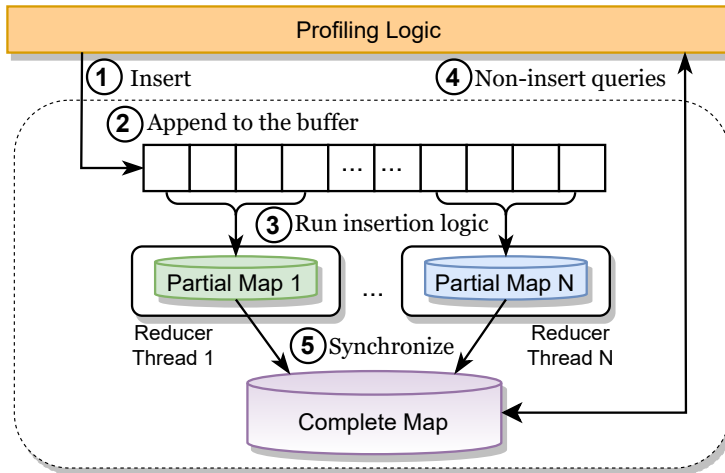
Profiling Logic

1 Insert

4 Non-insert queries

2 Append to the buffer

... ...

3 Run insertion logic

Partial Map 1

...

Partial Map N

Reducer Thread 1

5 Synchronize

Reducer Thread N

Complete Map